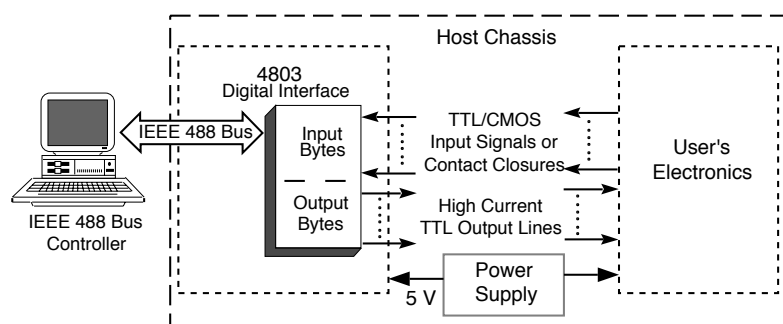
Host Chassis

4803
Digital Interface

IEEE 488 Bus

Input Bytes

Output Bytes

TTL/CMOS
Input Signals or
Contact Closures

High Current
TTL Output Lines

User's
Electronics

IEEE 488 Bus
Controller

Power
Supply

5 V